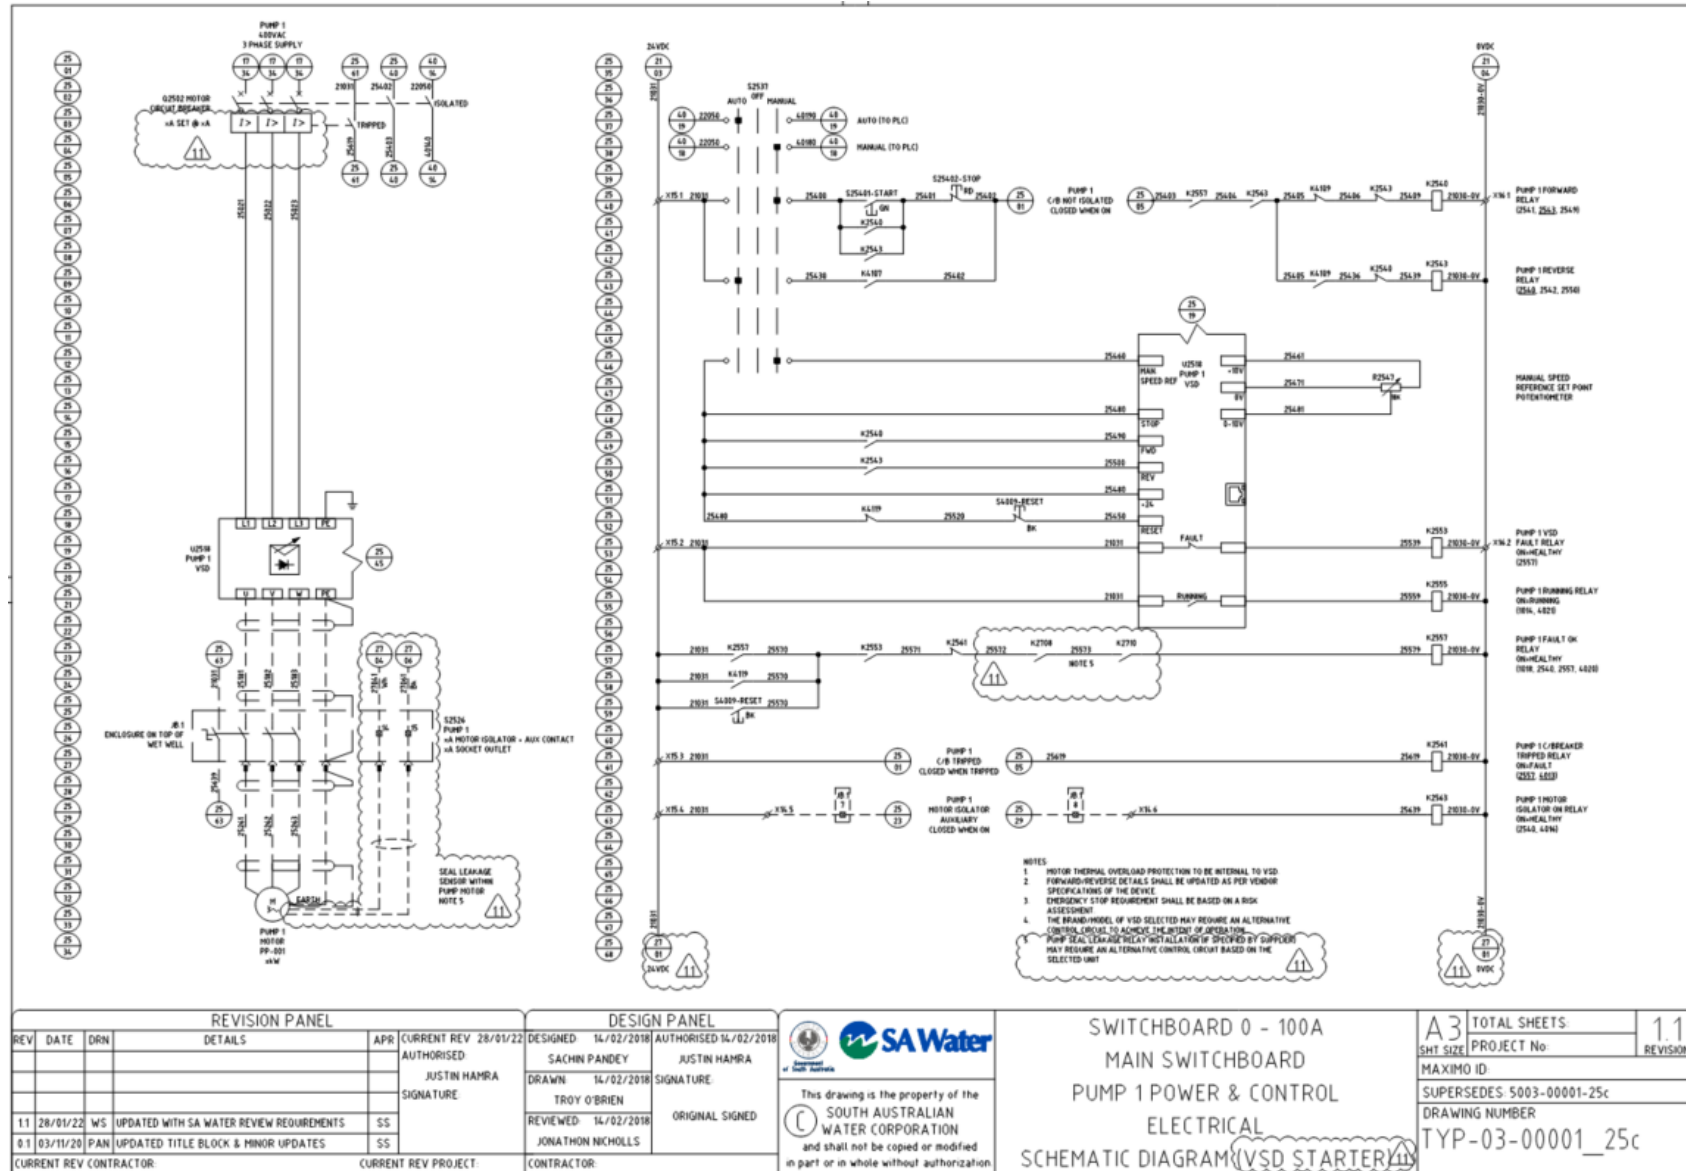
PUMP 1
400VAC
3 PHASE SUPPLY

Q2502 MOTOR CIRCUIT BREAKER
xA SET @ xA

TRIPPED
ISOLATED

U2518
PUMP 1
VSD

JB 1
ENCLOSURE ON TOP OF WET WELL

S2524
PUMP 1
xA MOTOR ISOLATOR + AUX CONTACT
xA SOCKET OUTLET

SEAL LEAKAGE SENSOR WITHIN PUMP MOTOR
NOTE 5

PUMP 1
MOTOR
PP-001
xkW

24VDC
S2537
AUTO OFF MANUAL
AUTO (TO PLC)
MANUAL (TO PLC)
S25402-STOP
S25401-START
PUMP 1
C/B NOT ISOLATED
CLOSED WHEN ON
PUMP 1 FORWARD RELAY
(2541, 2543, 2549)
PUMP 1 REVERSE RELAY
(2540, 2542, 2550)

U2518
PUMP 1
VSD
MAN SPEED REF
STOP
FWD
REV
RESET
FAULT
RUNNING
S4009-RESET
MANUAL SPEED REFERENCE SET POINT POTENTIOMETER

PUMP 1 VSD FAULT RELAY
ON=HEALTHY
(2557)
PUMP 1 RUNNING RELAY
ON=RUNNING
(1014, 4020)
PUMP 1 FAULT OK RELAY
ON=HEALTHY
(1018, 2540, 2557, 4020)
NOTE 5
PUMP 1
C/B TRIPPED
CLOSED WHEN TRIPPED
PUMP 1 C/BREAKER TRIPPED RELAY
ON=FAULT
(2557, 4013)
PUMP 1
MOTOR ISOLATOR AUXILIARY
CLOSED WHEN ON
PUMP 1 MOTOR ISOLATOR ON RELAY
ON=HEALTHY
(2540, 4016)
0VDC

NOTES:
1. MOTOR THERMAL OVERLOAD PROTECTION TO BE INTERNAL TO VSD
2. FORWARD/REVERSE DETAILS SHALL BE UPDATED AS PER VENDOR SPECIFICATIONS OF THE DEVICE
3. EMERGENCY STOP REQUIREMENT SHALL BE BASED ON A RISK ASSESSMENT
4. THE BRAND/MODEL OF VSD SELECTED MAY REQUIRE AN ALTERNATIVE CONTROL CIRCUIT TO ACHIEVE THE INTENT OF OPERATION
5. PUMP SEAL LEAKAGE RELAY INSTALLATION (IF SPECIFIED BY SUPPLIER) MAY REQUIRE AN ALTERNATIVE CONTROL CIRCUIT BASED ON THE SELECTED UNIT

| REVISION PANEL | | | | |
|---|---|---|---|---|
| REV | DATE | DRN | DETAILS | APR |
| 1.1 | 28/01/22 | WS | UPDATED WITH SA WATER REVIEW REQUIREMENTS | SS |
| 0.1 | 03/11/20 | PAN | UPDATED TITLE BLOCK & MINOR UPDATES | SS |

CURRENT REV CONTRACTOR:
CURRENT REV PROJECT:
CURRENT REV 28/01/22
AUTHORISED
JUSTIN HAMRA
SIGNATURE

DESIGN PANEL
DESIGNED 14/02/2018 SACHIN PANDEY
AUTHORISED 14/02/2018 JUSTIN HAMRA
DRAWN 14/02/2018 TROY O'BRIEN
SIGNATURE
ORIGINAL SIGNED
REVIEWED 14/02/2018 JONATHON NICHOLLS
CONTRACTOR:

Government of South Australia
SA Water
This drawing is the property of the
SOUTH AUSTRALIAN WATER CORPORATION
and shall not be copied or modified in part or in whole without authorization

SWITCHBOARD 0 - 100A
MAIN SWITCHBOARD
PUMP 1 POWER & CONTROL
ELECTRICAL
SCHEMATIC DIAGRAM (VSD STARTER)

A3 SHT SIZE
TOTAL SHEETS:
PROJECT No:
1.1 REVISION
MAXIMO ID:
SUPERSEDES: 5003-00001-25c
DRAWING NUMBER
TYP-03-00001_25c